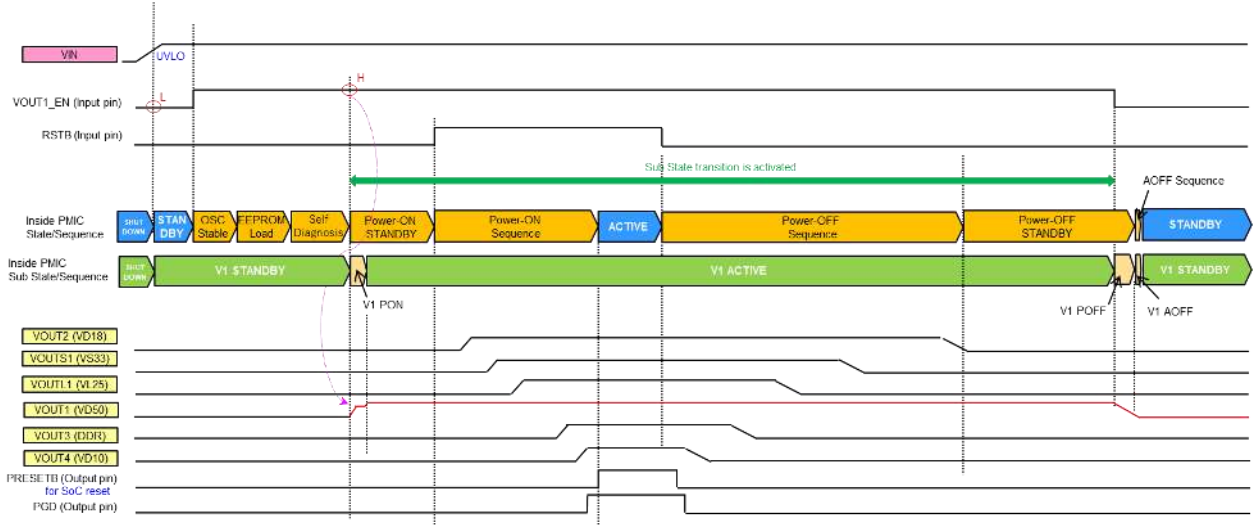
VIN
UVLO
VOUT1_EN (Input pin)
L
H
RSTB (Input pin)
Sub State transition is activated
AOFF Sequence
Inside PMIC State/Sequence
SHUT DOWN
STAN DBY
OSC Stable
EEPROM Load
Self Diagnosis
Power-ON STANDBY
Power-ON Sequence
ACTIVE
Power-OFF Sequence
Power-OFF STANDBY
STANDBY
Inside PMIC Sub State/Sequence
SHUT DOWN
V1 STANDBY
V1 ACTIVE
V1 STANDBY
V1 PON
V1 POFF
V1 AOFF
VOUT2 (VD18)
VOUTS1 (VS33)
VOUTL1 (VL25)
VOUT1 (VD50)
VOUT3 (DDR)
VOUT4 (VD10)
PRESETB (Output pin)
for SoC reset
PGD (Output pin)